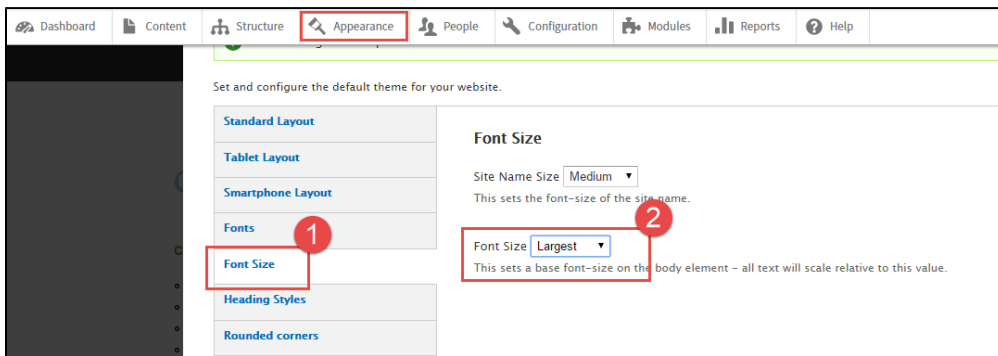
Dashboard Content Structure Appearance People Configuration Modules Reports Help

Set and configure the default theme for your website.

Standard Layout
Tablet Layout
Smartphone Layout
Fonts
Font Size
Heading Styles
Rounded corners

1

Font Size

Site Name Size Medium
This sets the font-size of the site name.

2

Font Size Largest
This sets a base font-size on the body element - all text will scale relative to this value.